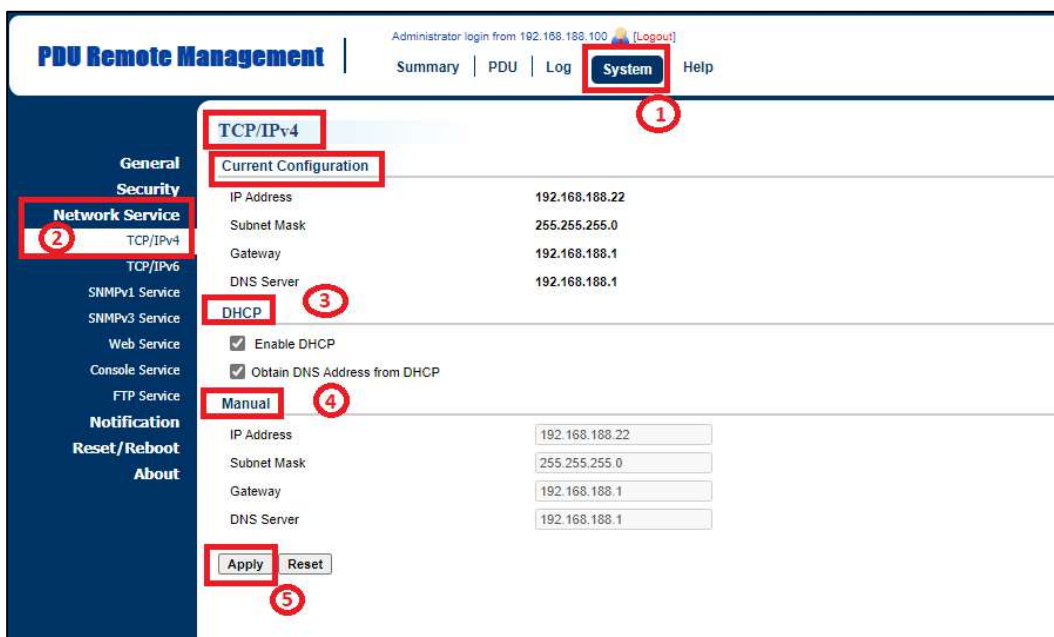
PDU Remote Management

Administrator login from 192.168.188.100 [Logout]

Summary | PDU | Log | System | Help

1

TCP/IPv4

General
Security
Network Service
2
TCP/IPv4
TCP/IPv6
SNMPv1 Service
SNMPv3 Service
Web Service
Console Service
FTP Service
Notification
Reset/Reboot
About

Current Configuration

| | |
|---|---|
| IP Address | 192.168.188.22 |
| Subnet Mask | 255.255.255.0 |
| Gateway | 192.168.188.1 |
| DNS Server | 192.168.188.1 |

3

DHCP

Enable DHCP

Obtain DNS Address from DHCP

Manual

4

| | |
|---|---|
| IP Address | 192.168.188.22 |
| Subnet Mask | 255.255.255.0 |
| Gateway | 192.168.188.1 |
| DNS Server | 192.168.188.1 |

Apply Reset

5